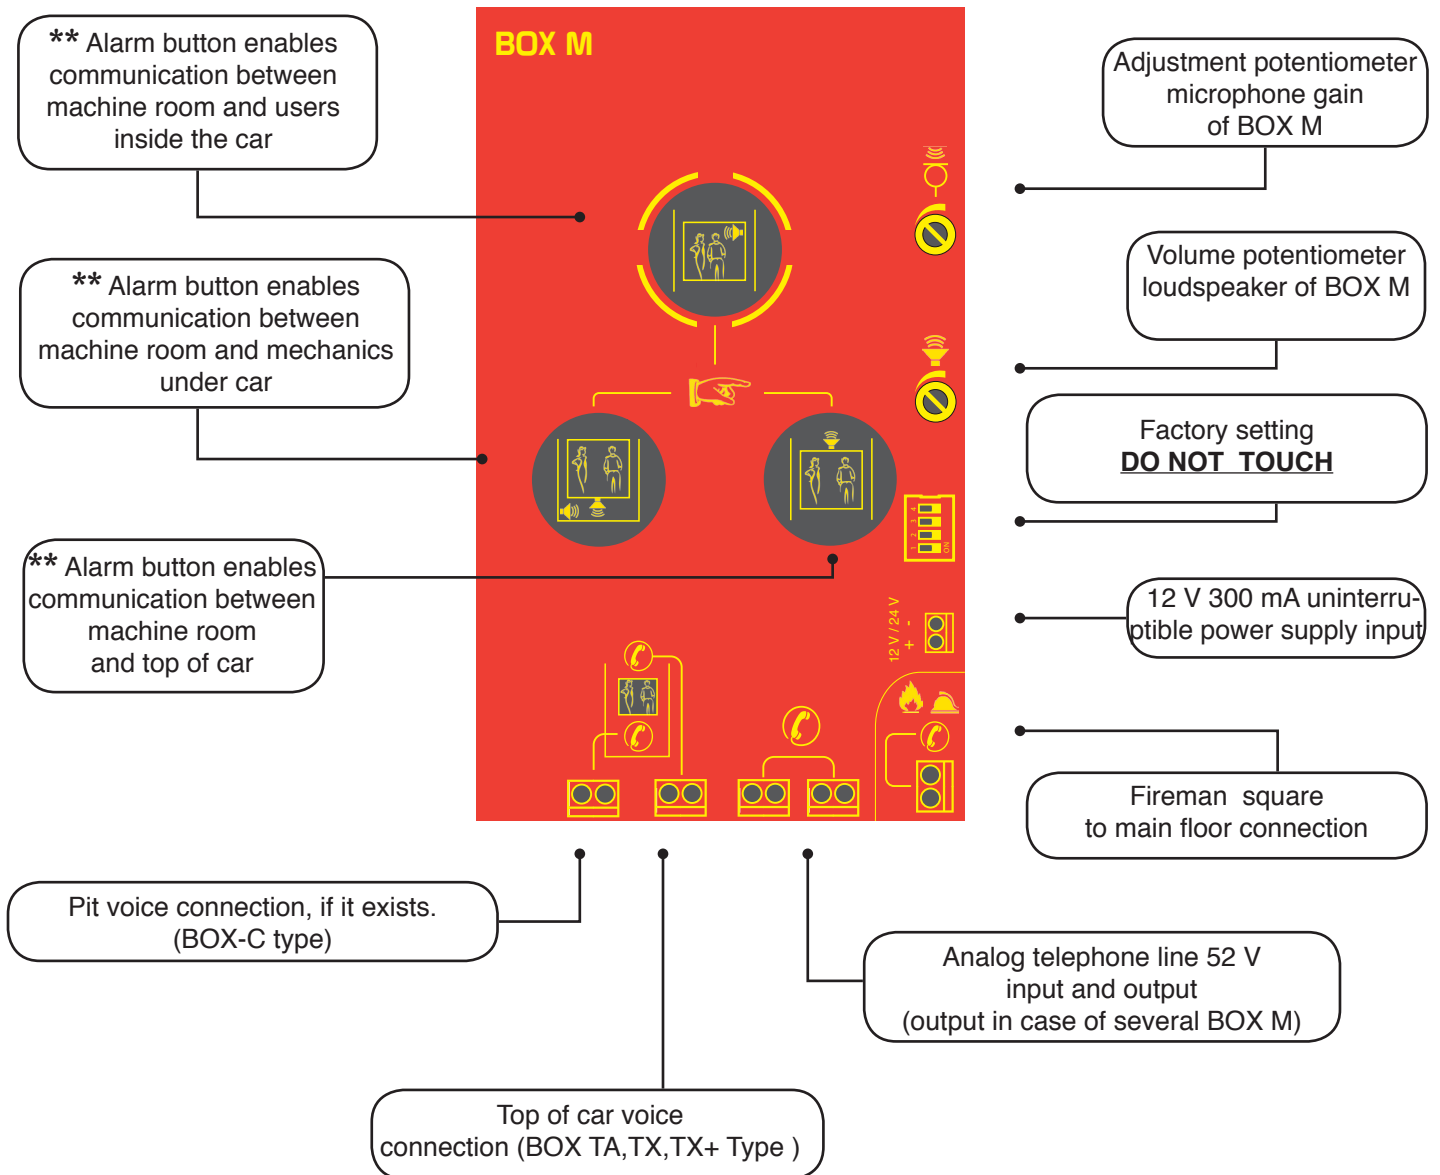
** Alarm button enables communication between machine room and users inside the car

BOX M

Adjustment potentiometer microphone gain of BOX M

Volume potentiometer loudspeaker of BOX M

** Alarm button enables communication between machine room and mechanics under car

Factory setting
DO NOT TOUCH

ON 1 2 3 4

** Alarm button enables communication between machine room and top of car

12 V / 24 V + -

12 V 300 mA uninterruptible power supply input

Fireman square to main floor connection

Pit voice connection, if it exists. (BOX-C type)

Analog telephone line 52 V input and output (output in case of several BOX M)

Top of car voice connection (BOX TA,TX,TX+ Type )